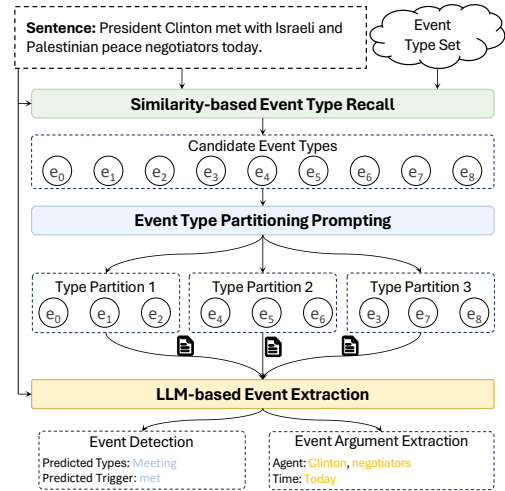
**Sentence:** President Clinton met with Israeli and Palestinian peace negotiators today.

Event Type Set

**Similarity-based Event Type Recall**

Candidate Event Types

$e_0$ $e_1$ $e_2$ $e_3$ $e_4$ $e_5$ $e_6$ $e_7$ $e_8$

**Event Type Partitioning Prompting**

Type Partition 1

$e_0$ $e_1$ $e_2$

Type Partition 2

$e_4$ $e_5$ $e_6$

Type Partition 3

$e_3$ $e_7$ $e_8$

**LLM-based Event Extraction**

Event Detection

Predicted Types: Meeting
Predicted Trigger: met

Event Argument Extraction

Agent: Clinton, negotiators
Time: Today